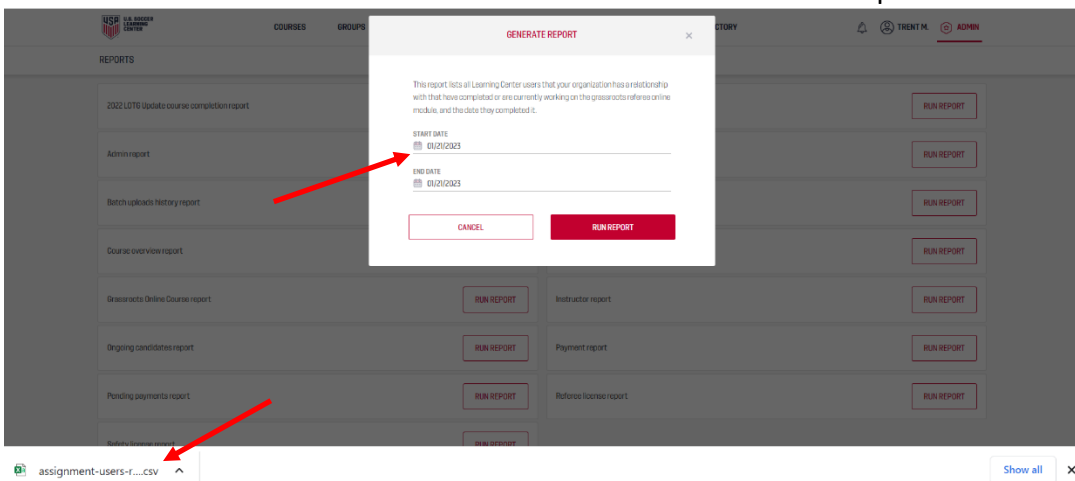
U.S. SOCCER LEARNING CENTER

COURSES GROUPS

GENERATE REPORT ×

CTORY

TRENT M. ADMIN

REPORTS

This report lists all Learning Center users that your organization has a relationship with that have completed or are currently working on the grassroots referee online module, and the date they completed it.

START DATE
01/21/2023

END DATE
01/21/2023

CANCEL

RUN REPORT

2022 LOTG Update course completion report

RUN REPORT

Admin report

RUN REPORT

Batch uploads history report

RUN REPORT

Course overview report

RUN REPORT

Grassroots Online Course report

RUN REPORT

Instructor report

RUN REPORT

Ongoing candidates report

RUN REPORT

Payment report

RUN REPORT

Pending payments report

RUN REPORT

Referee license report

RUN REPORT

Safety license report

RUN REPORT

assignment-users-r....csv

Show all